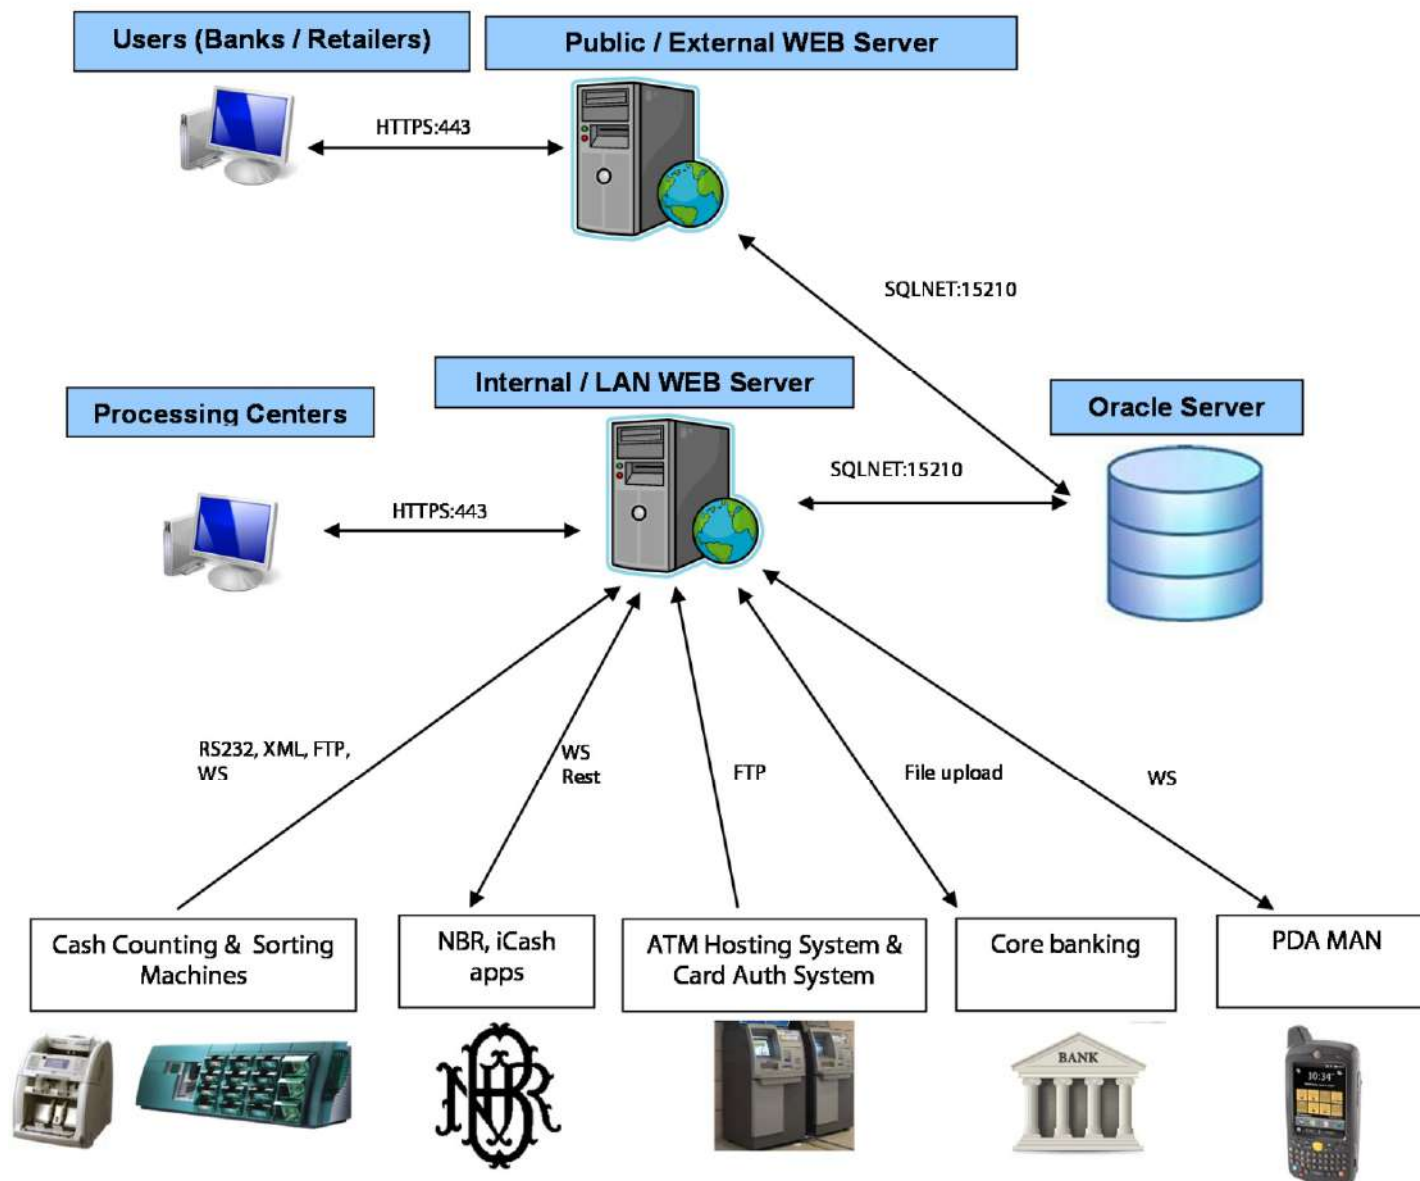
Users (Banks / Retailers)

Public / External WEB Server

HTTPS:443

SQLNET:15210

Internal / LAN WEB Server

Processing Centers

Oracle Server

SQLNET:15210

HTTPS:443

RS232, XML, FTP, WS

WS Rest

FTP

File upload

WS

Cash Counting & Sorting Machines

NBR, iCash apps

ATM Hosting System & Card Auth System

Core banking

PDA MAN

BANK

10:34